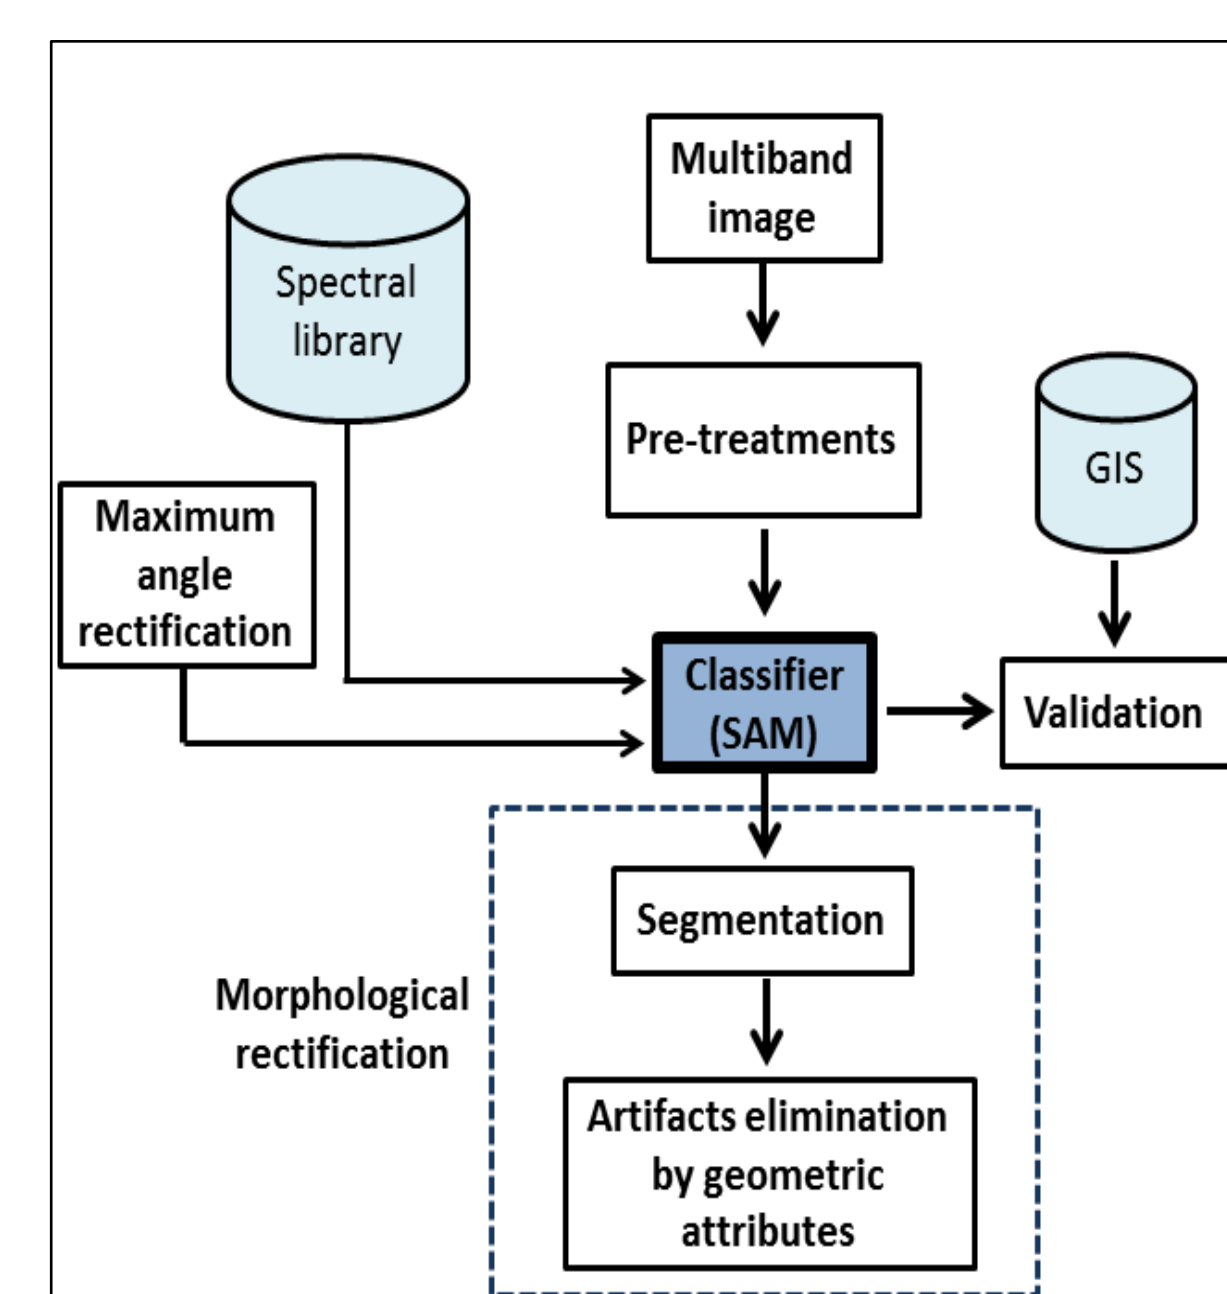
Multiband image

Spectral library

Pre-treatments

GIS

Maximum angle rectification

Classifier (SAM)

Validation

Segmentation

Morphological rectification

Artifacts elimination by geometric attributes